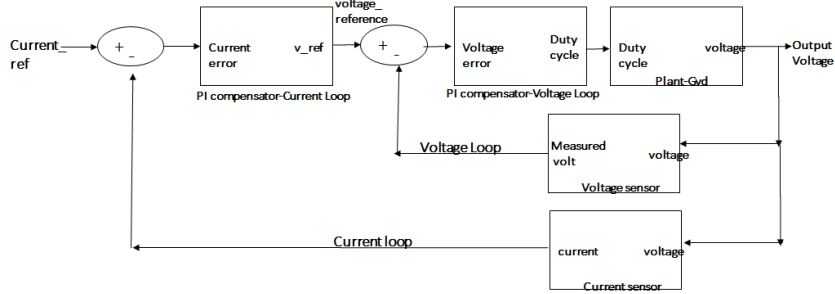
Current_ ref

+ _

Current error

v_ref

voltage_ reference

PI compensator-Current Loop

+ _

Voltage error

Duty cycle

PI compensator-Voltage Loop

Duty cycle

voltage

Plant-Gvd

Output Voltage

Measured volt

voltage

Voltage sensor

Voltage Loop

current

voltage

Current sensor

Current loop